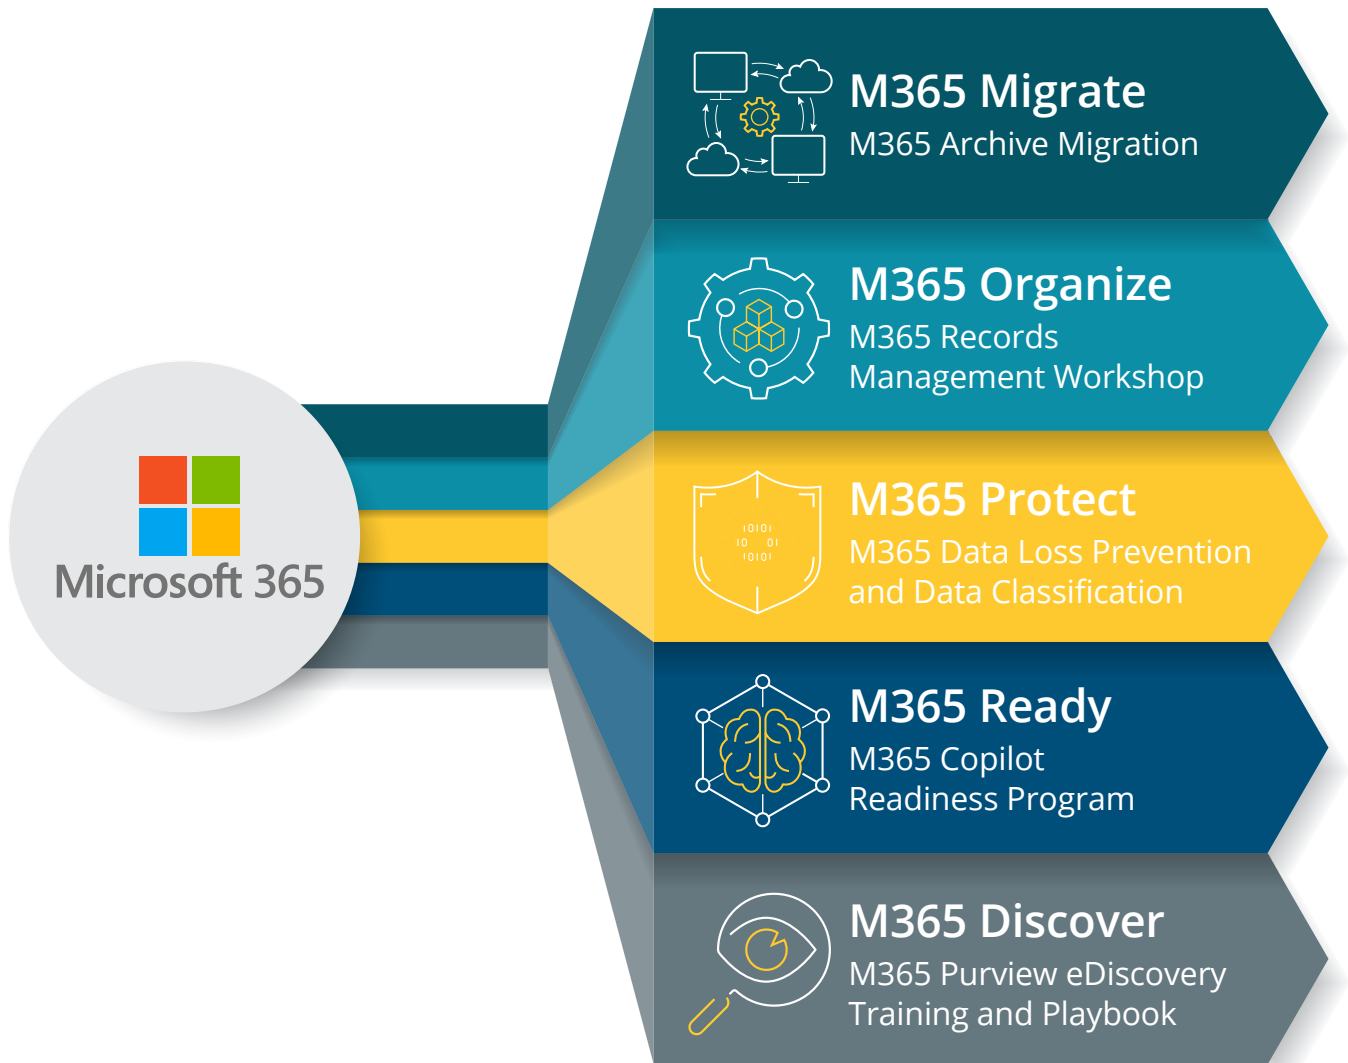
Microsoft 365

M365 Migrate
M365 Archive Migration

M365 Organize
M365 Records Management Workshop

10101
10 01
10101

M365 Protect
M365 Data Loss Prevention and Data Classification

M365 Ready
M365 Copilot Readiness Program

M365 Discover
M365 Purview eDiscovery Training and Playbook